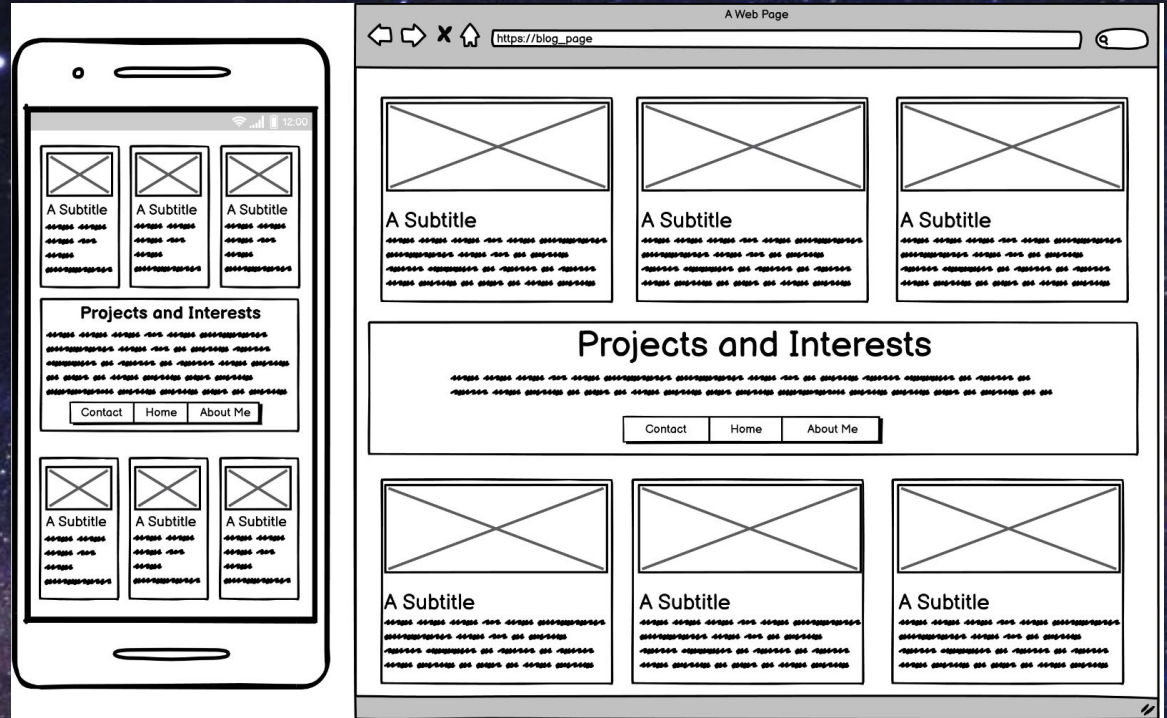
12:00

A Subtitle
A Subtitle
A Subtitle

Projects and Interests

Contact Home About Me

A Subtitle
A Subtitle
A Subtitle

A Web Page

https://blog_page

A Subtitle
A Subtitle
A Subtitle

Projects and Interests

Contact Home About Me

A Subtitle
A Subtitle
A Subtitle